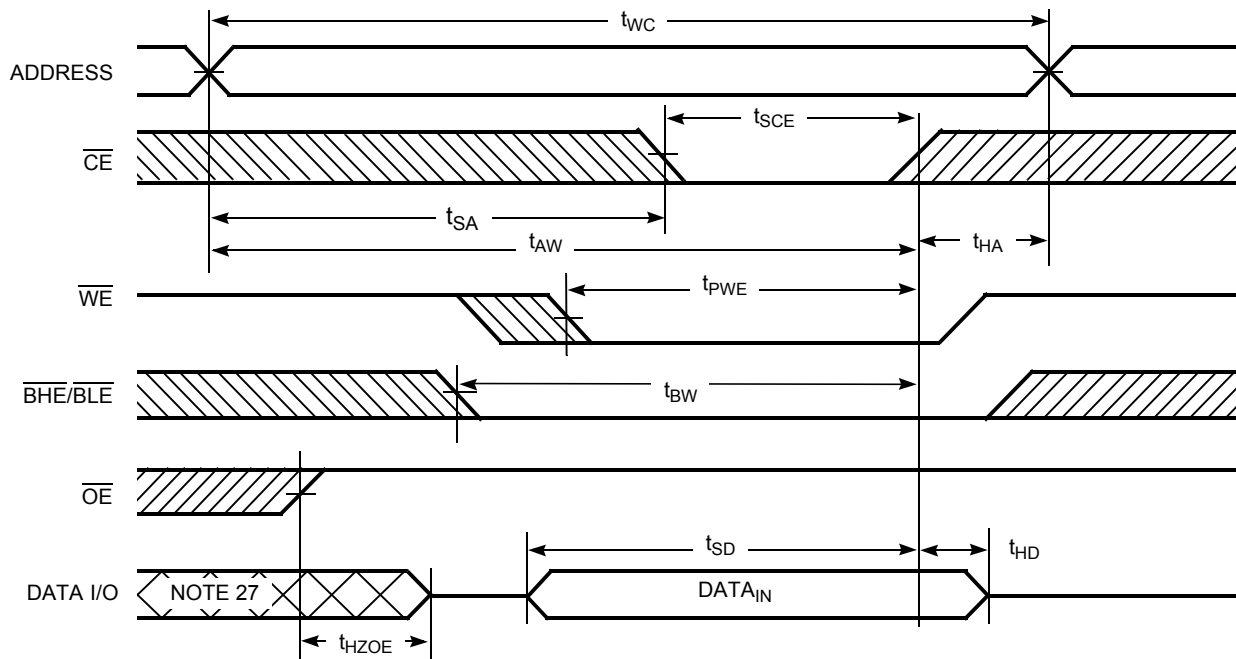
$t_{WC}$

ADDRESS

$t_{SCE}$

$\overline{CE}$

$t_{SA}$

$t_{AW}$

$t_{HA}$

$t_{PWE}$

$\overline{WE}$

$\overline{BHE}/\overline{BLE}$

$t_{BW}$

$\overline{OE}$

$t_{SD}$

$t_{HD}$

DATA I/O

NOTE 27

$DATA_{IN}$

$t_{HZOE}$